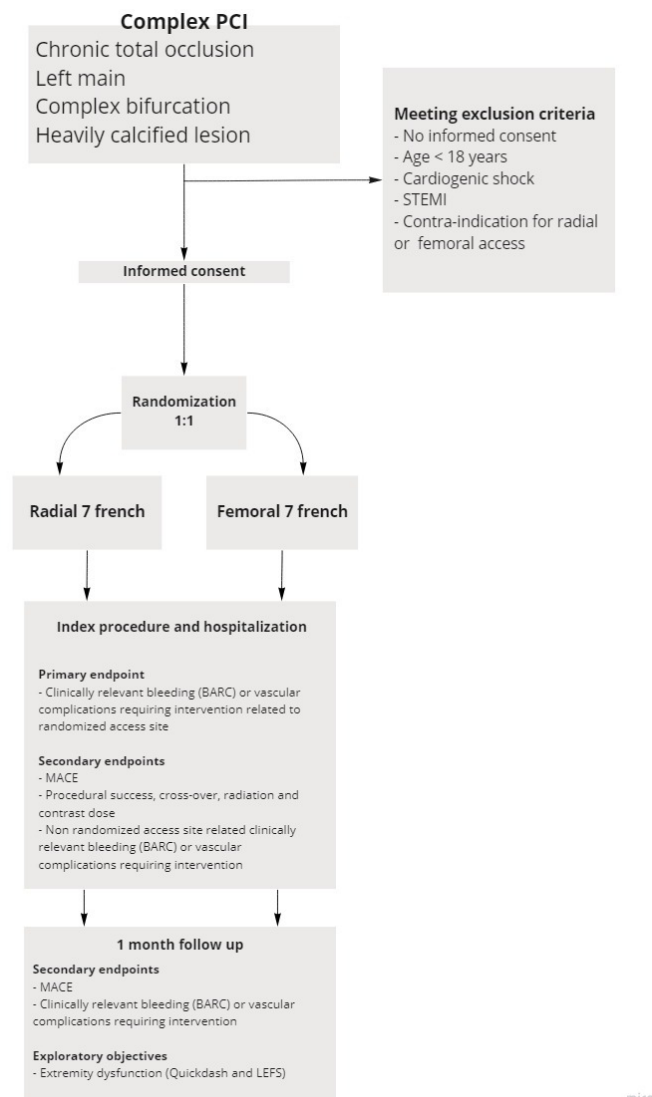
Complex PCI
Chronic total occlusion
Left main
Complex bifurcation
Heavily calcified lesion

Meeting exclusion criteria
- No informed consent
- Age < 18 years
- Cardiogenic shock
- STEMI
- Contra-indication for radial or femoral access

Informed consent

Randomization
1:1

Radial 7 french

Femoral 7 french

Index procedure and hospitalization

Primary endpoint
- Clinically relevant bleeding (BARC) or vascular complications requiring intervention related to randomized access site

Secondary endpoints
- MACE
- Procedural success, cross-over, radiation and contrast dose
- Non randomized access site related clinically relevant bleeding (BARC) or vascular complications requiring intervention

1 month follow up
Secondary endpoints
- MACE
- Clinically relevant bleeding (BARC) or vascular complications requiring intervention

Exploratory objectives
- Extremity dysfunction (Quickdash and LEFS)